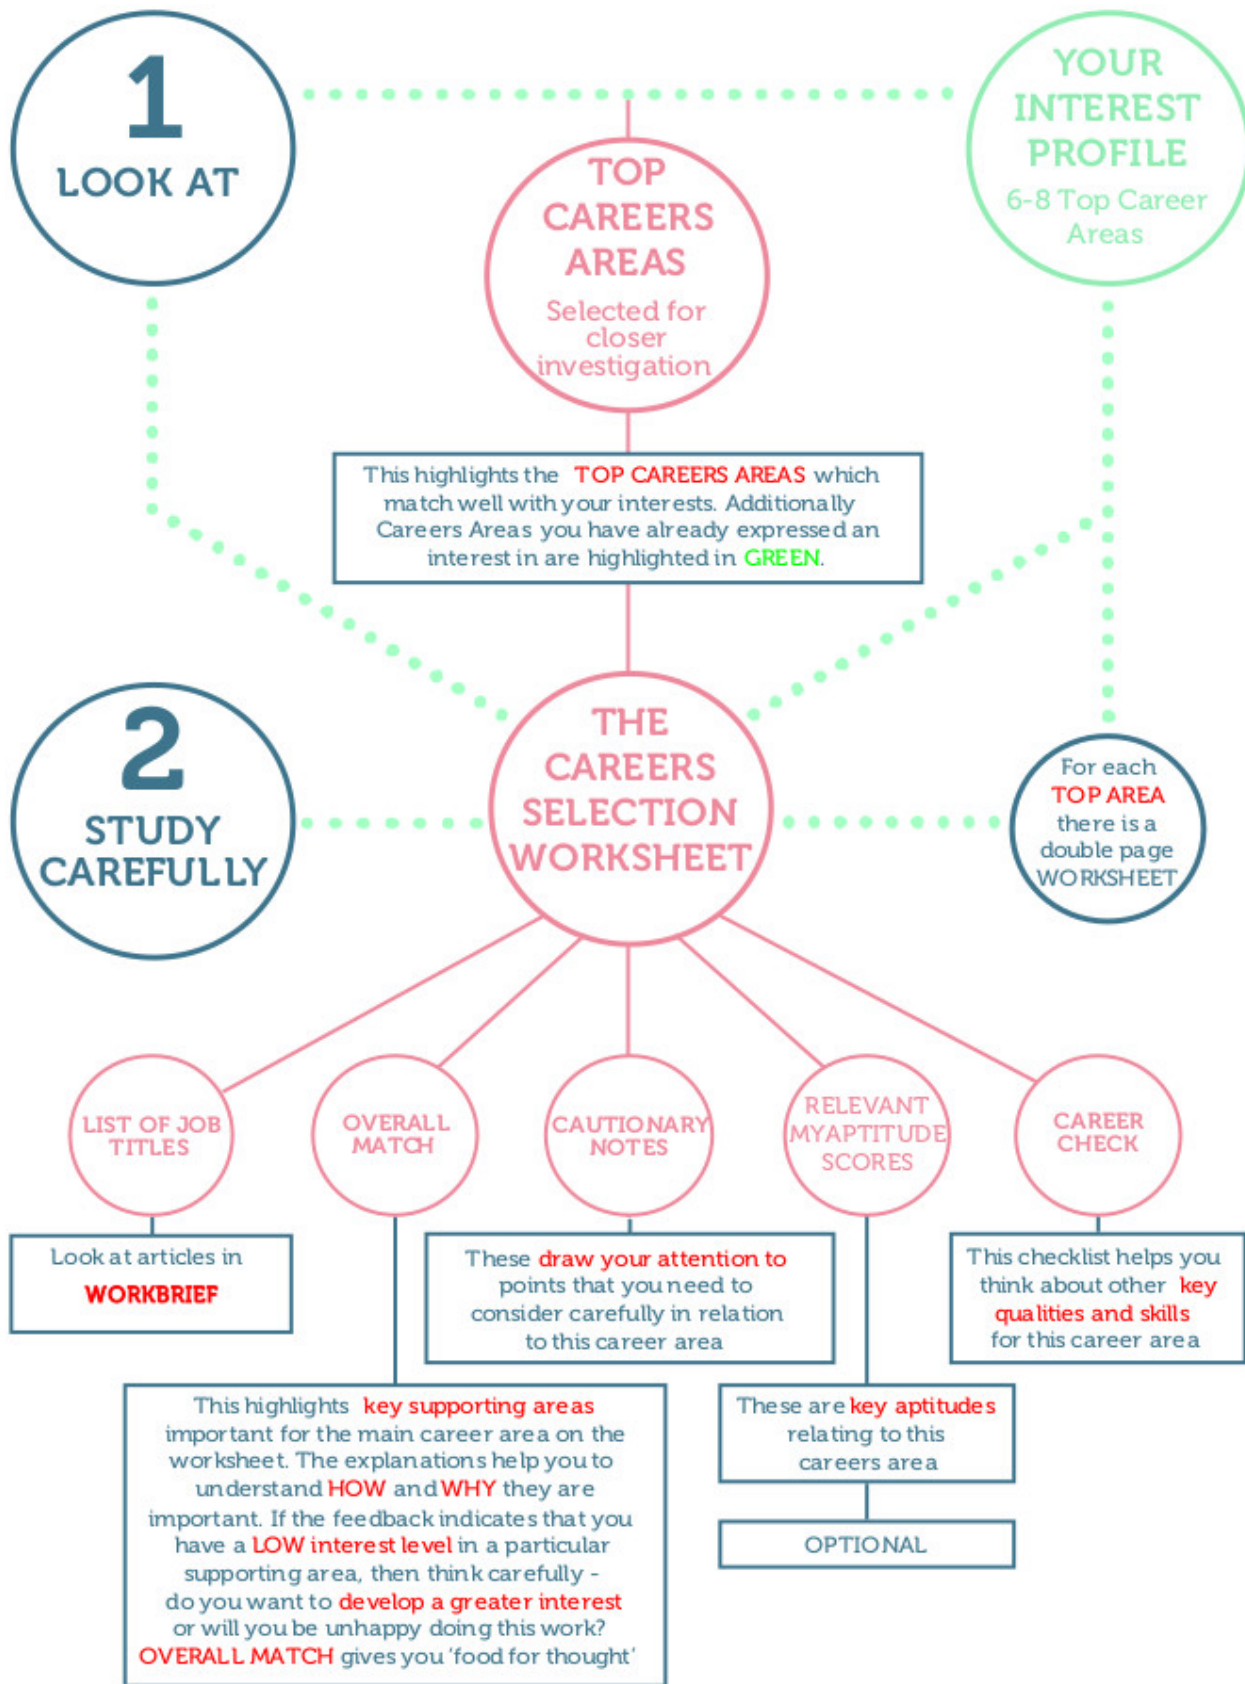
1
LOOK AT

TOP CAREERS AREAS
Selected for closer investigation

YOUR INTEREST PROFILE
6-8 Top Career Areas

This highlights the TOP CAREERS AREAS which match well with your interests. Additionally Careers Areas you have already expressed an interest in are highlighted in GREEN.

2
STUDY CAREFULLY

THE CAREERS SELECTION WORKSHEET

For each TOP AREA there is a double page WORKSHEET

LIST OF JOB TITLES

OVERALL MATCH

CAUTIONARY NOTES

RELEVANT MYAPTITUDE SCORES

CAREER CHECK

Look at articles in WORKBRIEF

These draw your attention to points that you need to consider carefully in relation to this career area

This checklist helps you think about other key qualities and skills for this career area

This highlights key supporting areas important for the main career area on the worksheet. The explanations help you to understand HOW and WHY they are important. If the feedback indicates that you have a LOW interest level in a particular supporting area, then think carefully - do you want to develop a greater interest or will you be unhappy doing this work? OVERALL MATCH gives you 'food for thought'

These are key aptitudes relating to this careers area

OPTIONAL